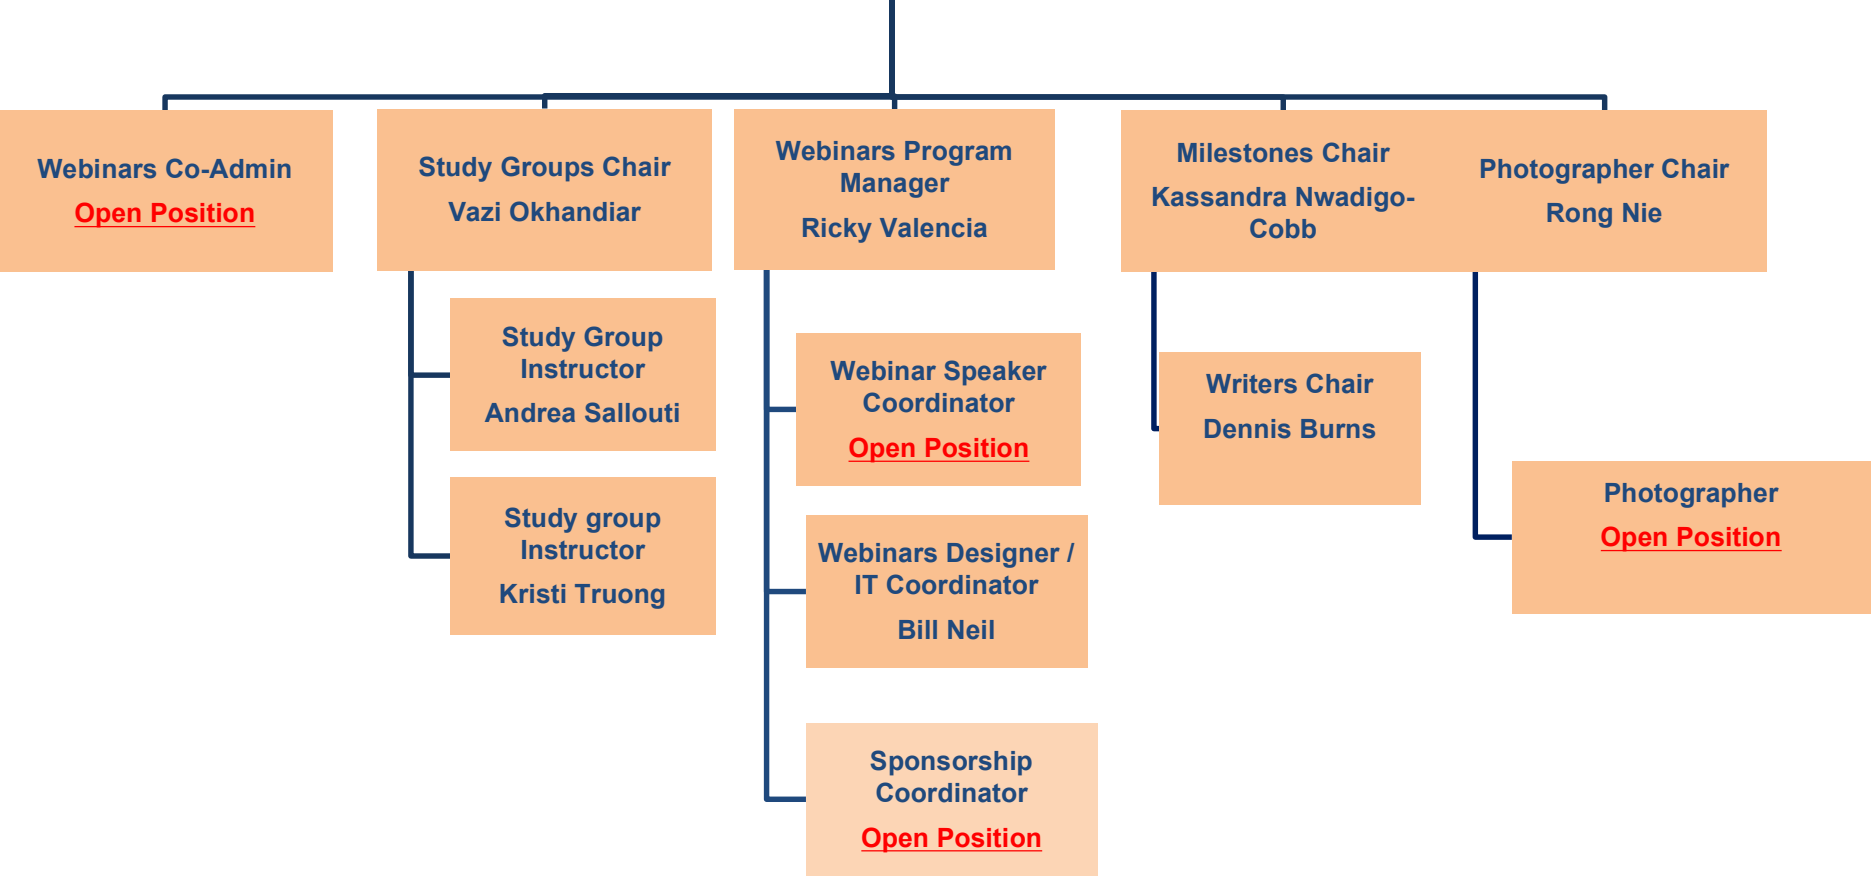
Webinars Co-Admin
Open Position

Study Groups Chair
Vazi Okhandiar

Study Group Instructor
Andrea Sallouti

Study group Instructor
Kristi Truong

Webinars Program Manager
Ricky Valencia

Webinar Speaker Coordinator
Open Position

Webinars Designer / IT Coordinator
Bill Neil

Sponsorship Coordinator
Open Position

Milestones Chair
Kassandra Nwadigo-Cobb

Writers Chair
Dennis Burns

Photographer Chair
Rong Nie

Photographer
Open Position